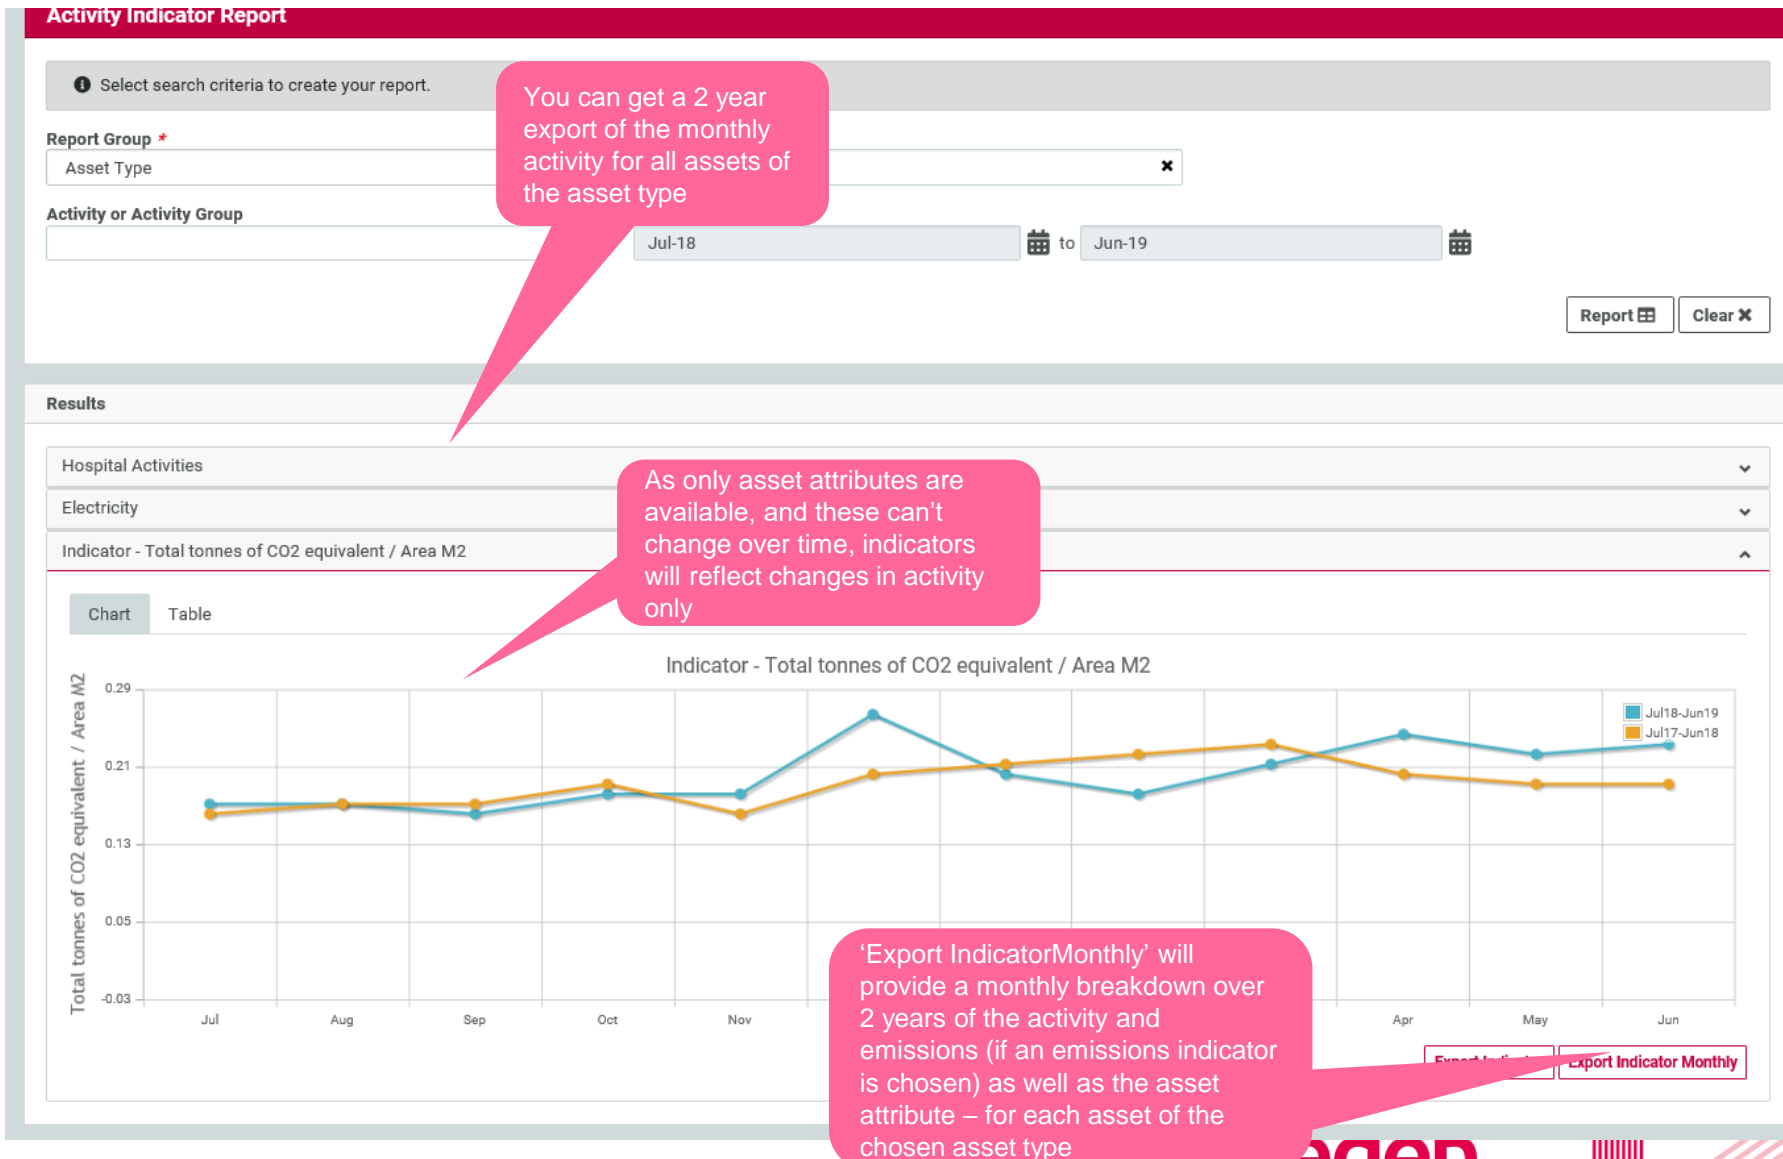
Activity Indicator Report

Select search criteria to create your report.

Report Group *

Asset Type

Activity or Activity Group

Jul-18 to Jun-19

Report Clear

You can get a 2 year export of the monthly activity for all assets of the asset type

Results

Hospital Activities

Electricity

Indicator - Total tonnes of CO2 equivalent / Area M2

As only asset attributes are available, and these can't change over time, indicators will reflect changes in activity only

Chart Table

Indicator - Total tonnes of CO2 equivalent / Area M2

Total tonnes of CO2 equivalent / Area M2

0.29
0.21
0.13
0.05
-0.03

Jul Aug Sep Oct Nov Apr May Jun

Jul18-Jun19
Jul17-Jun18

'Export IndicatorMonthly' will provide a monthly breakdown over 2 years of the activity and emissions (if an emissions indicator is chosen) as well as the asset attribute – for each asset of the chosen asset type

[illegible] Export Indicator Monthly